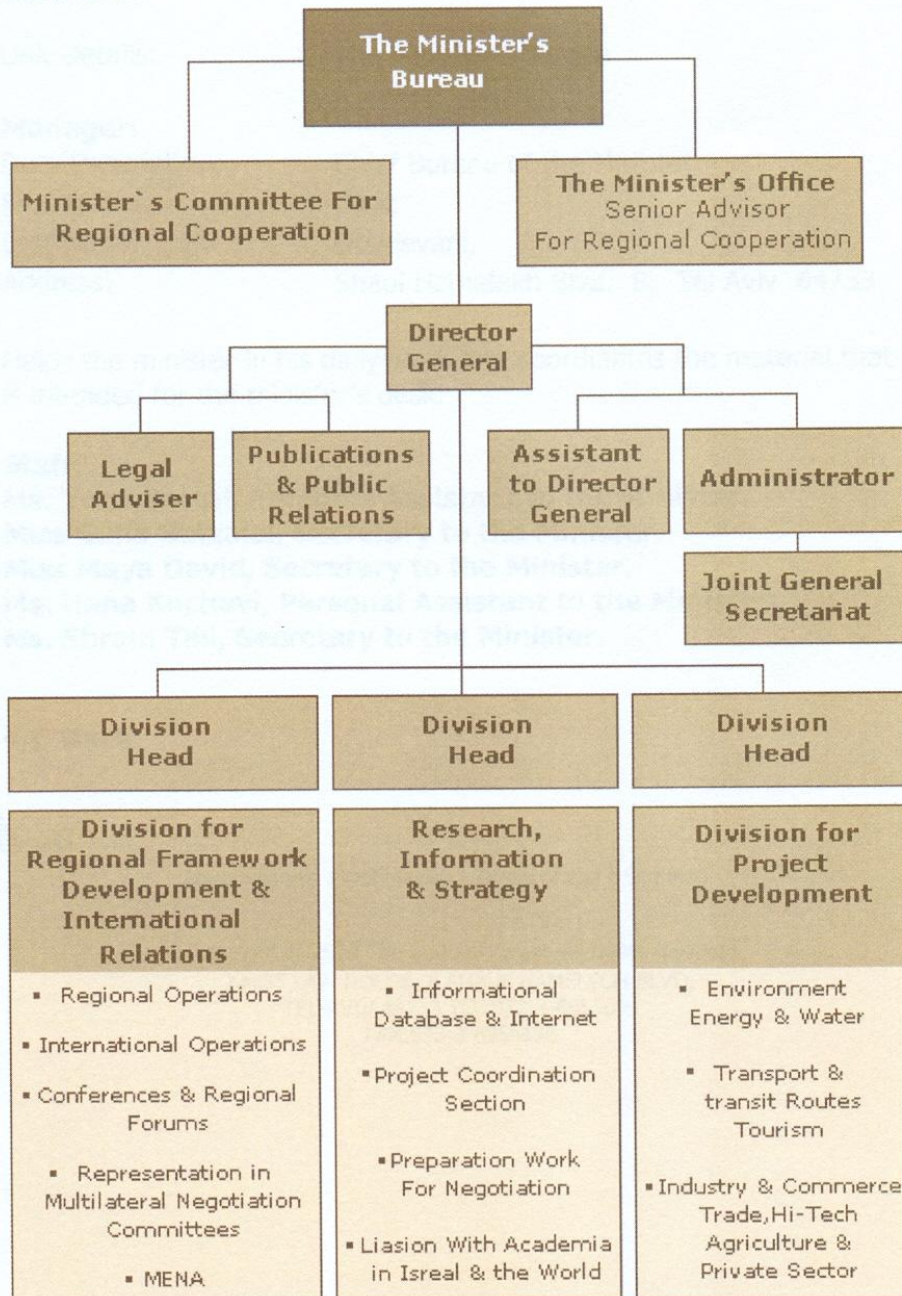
The Minister's Bureau

Minister`s Committee For Regional Cooperation

The Minister's Office
Senior Advisor
For Regional Cooperation

Director General

Legal Adviser

Publications & Public Relations

Assistant to Director General

Administrator

Joint General Secretariat

Division Head

Division Head

Division Head

Division for Regional Framework Development & International Relations

- Regional Operations
- International Operations
- Conferences & Regional Forums
- Representation in Multilateral Negotiation Committees
- MENA

Research, Information & Strategy

- Informational Database & Internet
- Project Coordination Section
- Preparation Work For Negotiation
- Liasion With Academia in Isreal & the World

Division for Project Development

- Environment Energy & Water
- Transport & transit Routes Tourism
- Industry & Commerce Trade,Hi-Tech Agriculture & Private Sector